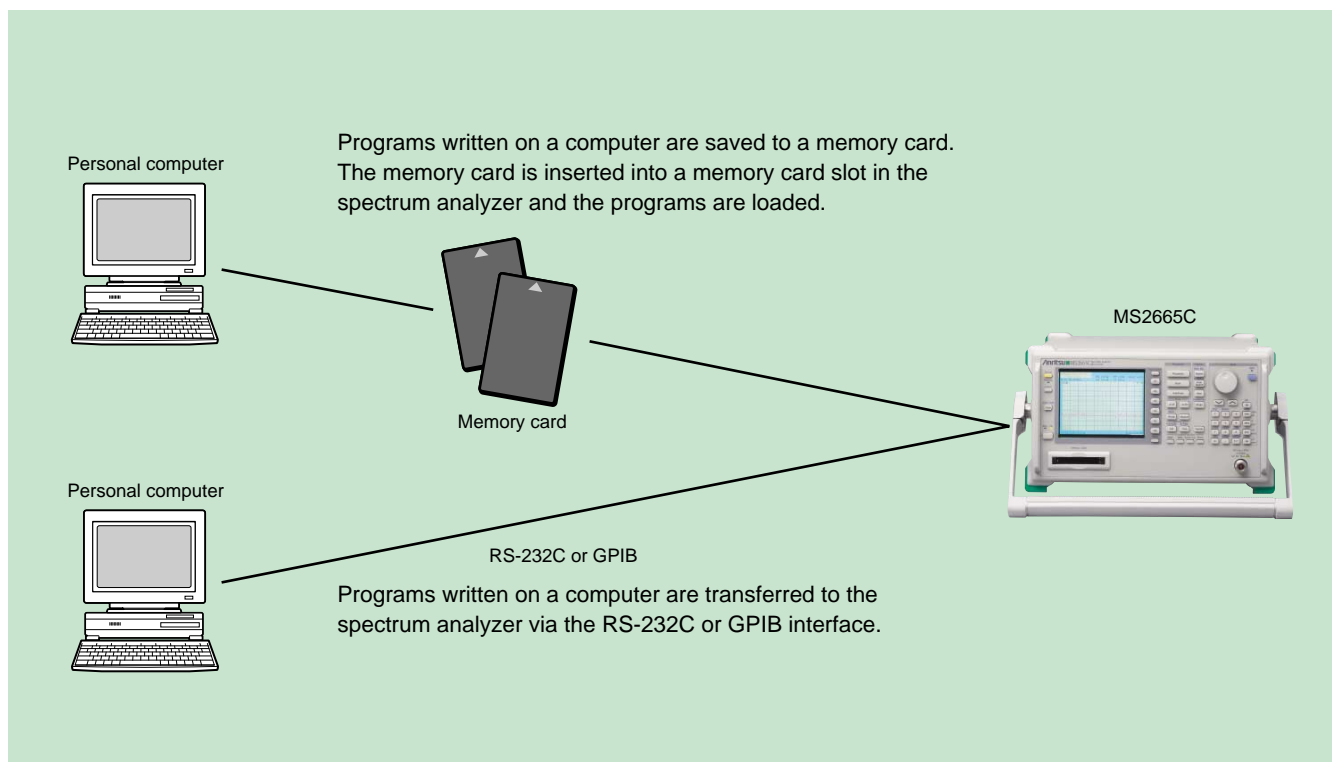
Personal computer

Programs written on a computer are saved to a memory card. The memory card is inserted into a memory card slot in the spectrum analyzer and the programs are loaded.

Memory card

MS2665C

Anritsu

Personal computer

RS-232C or GPIB

Programs written on a computer are transferred to the spectrum analyzer via the RS-232C or GPIB interface.